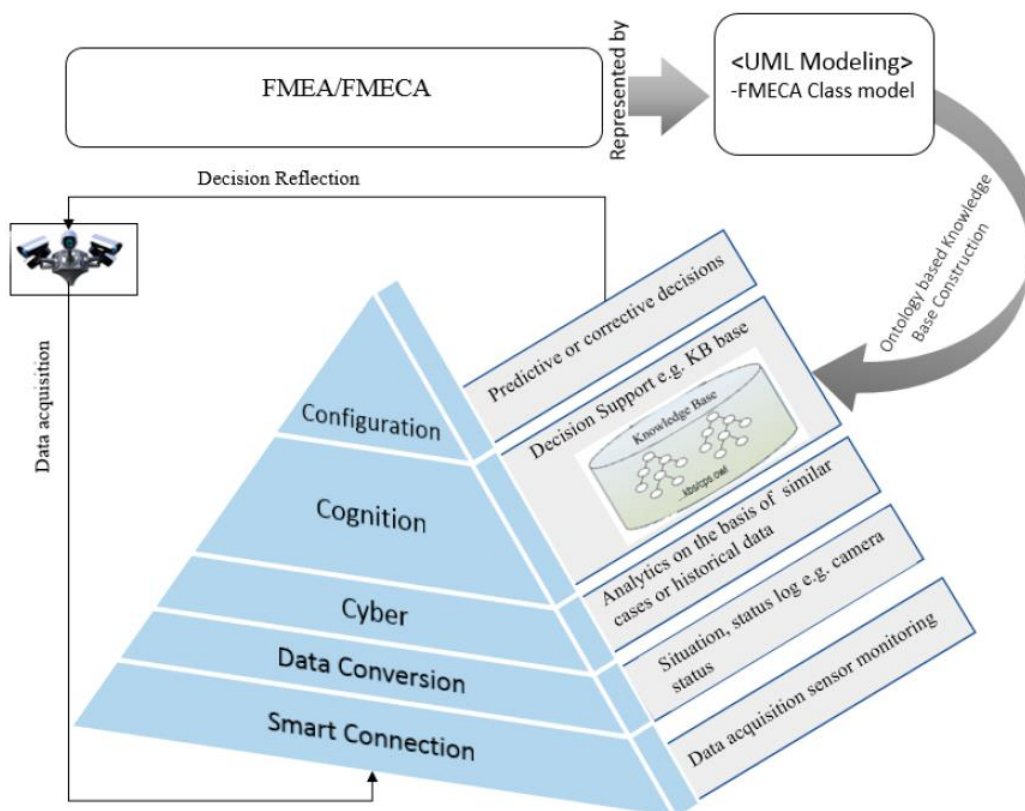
FMEA/FMECA

Represented by

<UML Modeling>
-FMECA Class model

Ontology based Knowledge Base Construction

Decision Reflection

Data acquisition

Configuration

Cognition

Cyber

Data Conversion

Smart Connection

Predictive or corrective decisions

Decision Support e.g. KB base

Knowledge Base

kbslcps.owl

Analytics on the basis of similar cases or historical data

Situation, status log e.g. camera status

Data acquisition sensor monitoring